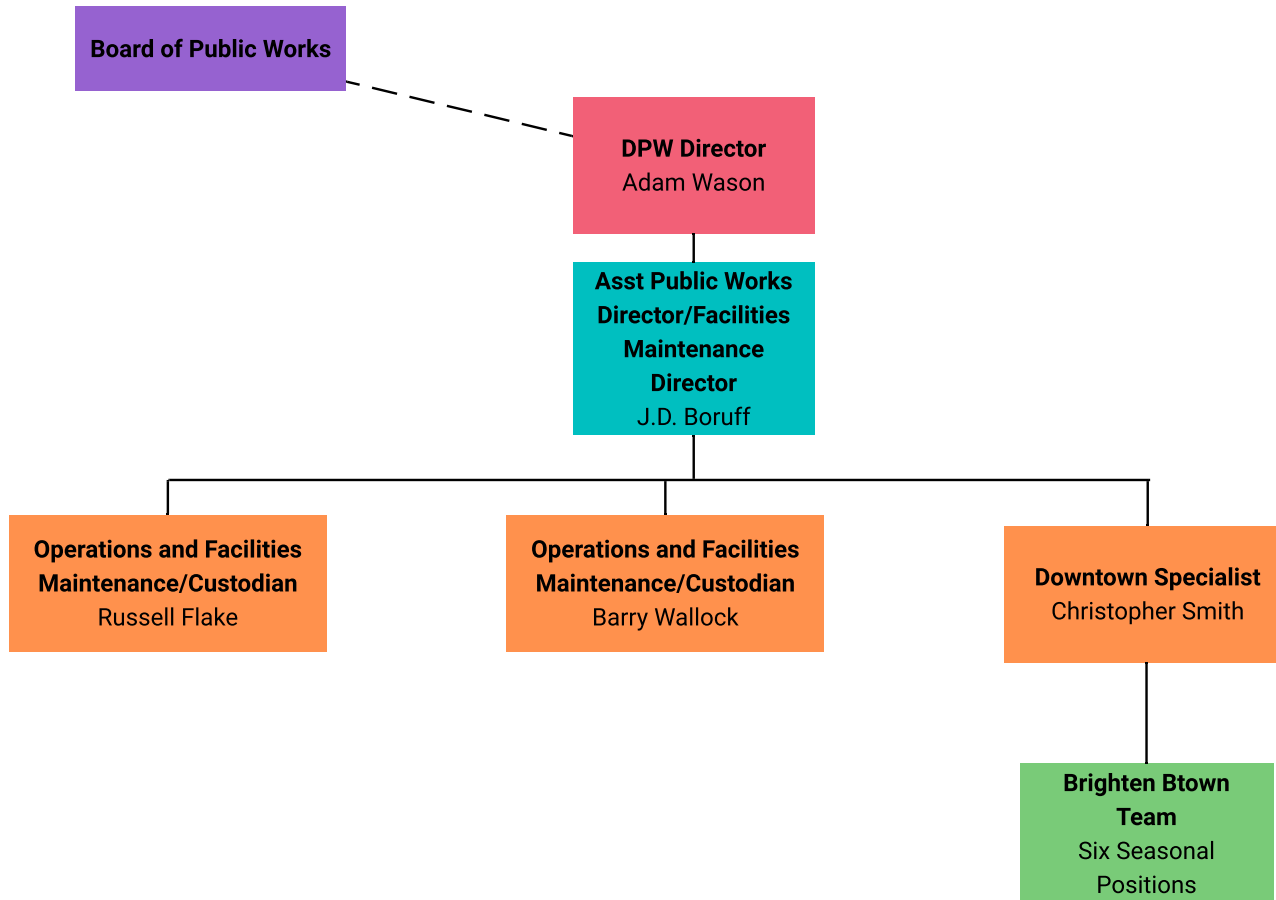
Board of Public Works

DPW Director
Adam Wason

Asst Public Works Director/Facilities Maintenance Director
J.D. Boruff

Operations and Facilities Maintenance/Custodian
Russell Flake

Operations and Facilities Maintenance/Custodian
Barry Wallock

Downtown Specialist
Christopher Smith

Brighten Btown Team
Six Seasonal Positions